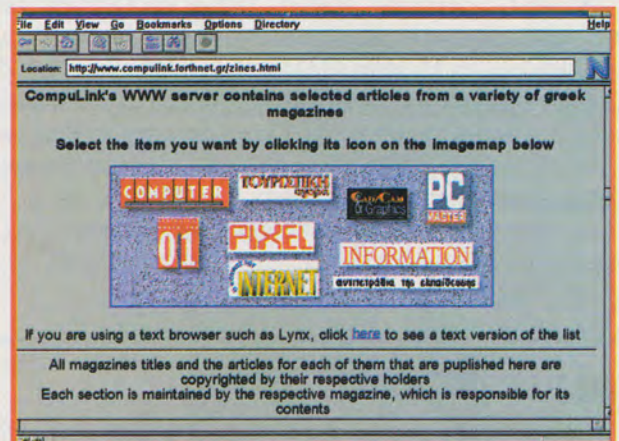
File Edit View Go Bookmarks Options Directory Help

Location: http://www.compulink.forthnet.gr/zines.html

CompuLink's WWW server contains selected articles from a variety of greek magazines

Select the item you want by clicking its icon on the imagemap below

COMPUTER
ΤΟΥΡΙΣΤΙΚΗ
CAD/CAM & Graphics
PC MASTER
01
PIXEL
INTERNET
INFORMATION
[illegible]

If you are using a text browser such as Lynx, click here to see a text version of the list

All magazines titles and the articles for each of them that are puplished here are copyrighted by their respective holders
Each section is maintained by the respective magazine, which is responsible for its contents